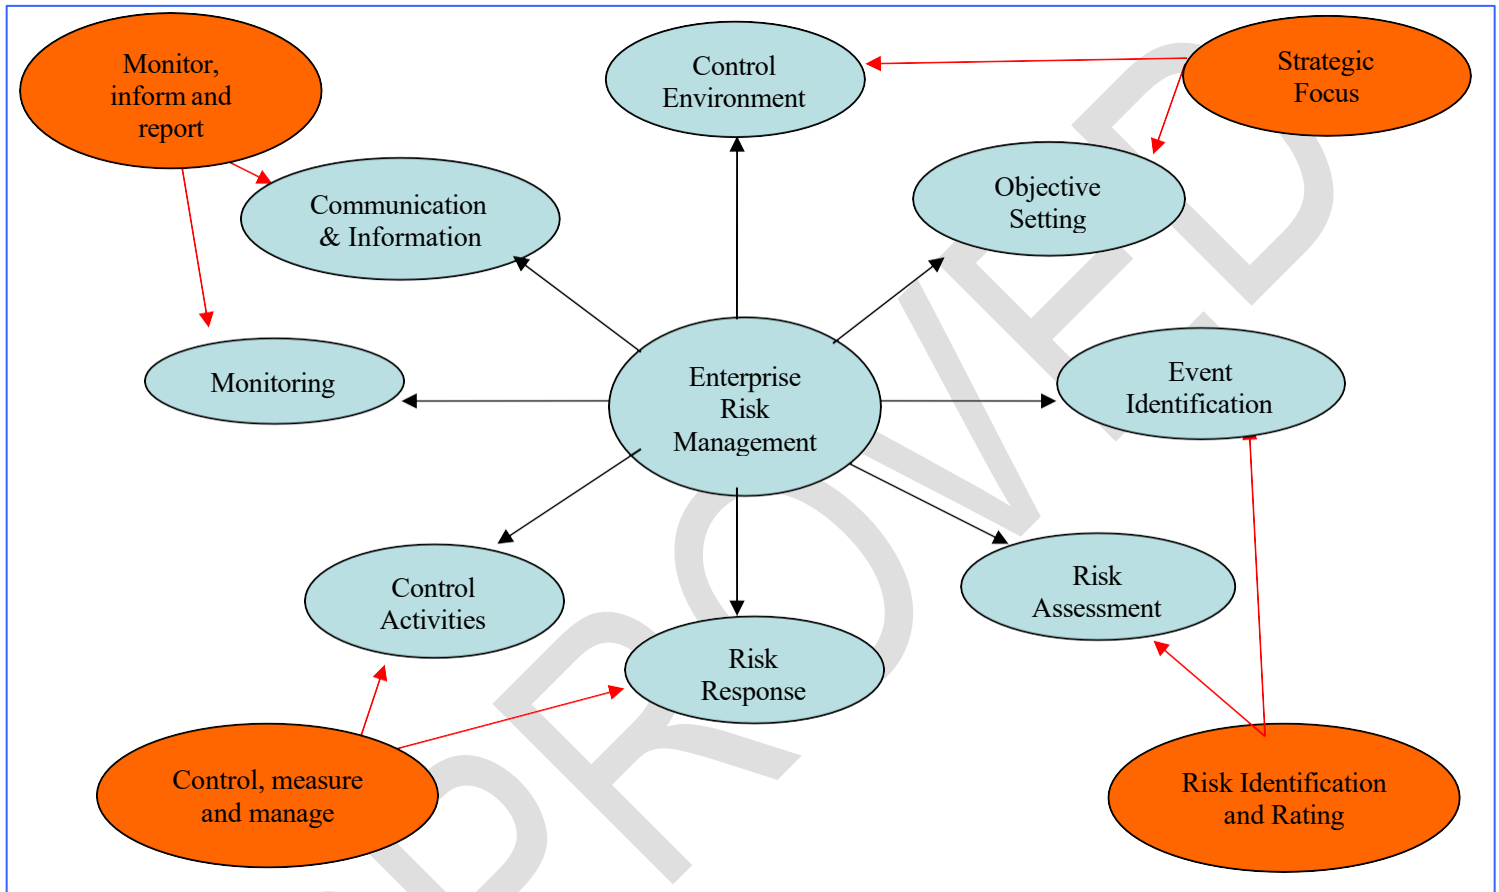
Monitor, inform and report

Control Environment

Strategic Focus

Communication & Information

Objective Setting

Monitoring

Enterprise Risk Management

Event Identification

Control Activities

Risk Assessment

Risk Response

Control, measure and manage

Risk Identification and Rating

PROVED